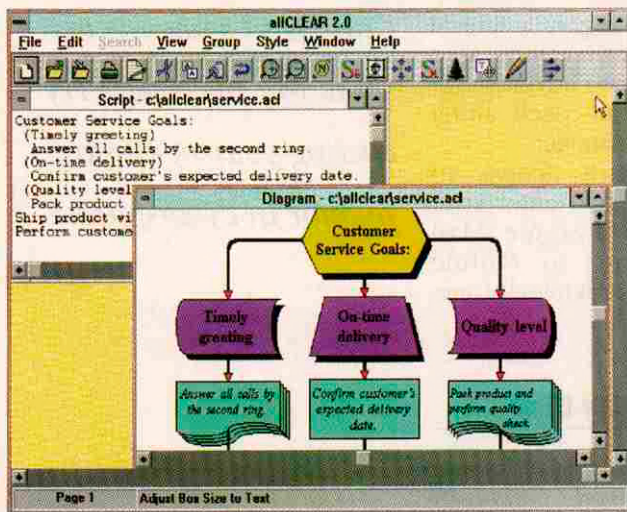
allCLEAR 2.0

File Edit Search View Group Style Window Help

Script - c:\allclear\service.acl

Customer Service Goals:
(Timely greeting)
Answer all calls by the second ring.
(On-time delivery)
Confirm customer's expected delivery date.
(Quality level
Pack product
Ship product vi
Perform custome

Diagram - c:\allclear\service.acl

Customer Service Goals:

Timely greeting

On-time delivery

Quality level

Answer all calls by the second ring.

Confirm customer's expected delivery date.

Pack product and perform quality check.

Page 1 Adjust Box Size to Text